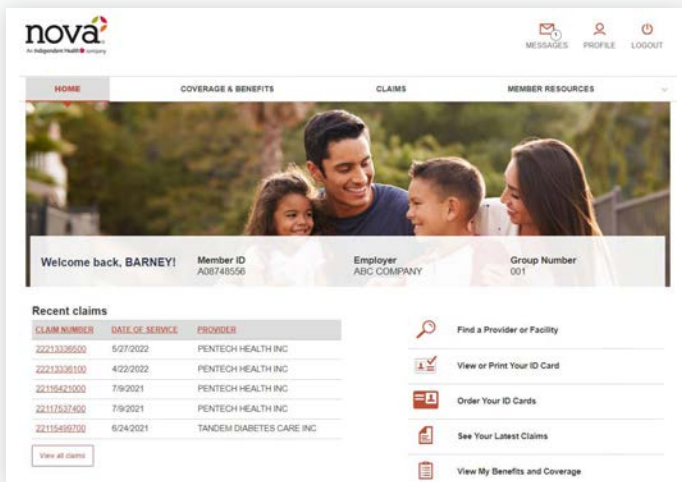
nova
An Independent Health company

MESSAGES PROFILE LOGOUT

HOME COVERAGE & BENEFITS CLAIMS MEMBER RESOURCES

Welcome back, BARNEY!

Member ID
A08748556

Employer
ABC COMPANY

Group Number
001

Recent claims

| CLAIM NUMBER | DATE OF SERVICE | PROVIDER |
|---|---|---|
| 22213336500 | 5/27/2022 | PENTECH HEALTH INC |
| 22213336100 | 4/22/2022 | PENTECH HEALTH INC |
| 22116421000 | 7/9/2021 | PENTECH HEALTH INC |
| 22117537400 | 7/9/2021 | PENTECH HEALTH INC |
| 22115499700 | 6/24/2021 | TANDEM DIABETES CARE INC |

View all claims

Find a Provider or Facility

View or Print Your ID Card

Order Your ID Cards

See Your Latest Claims

View My Benefits and Coverage